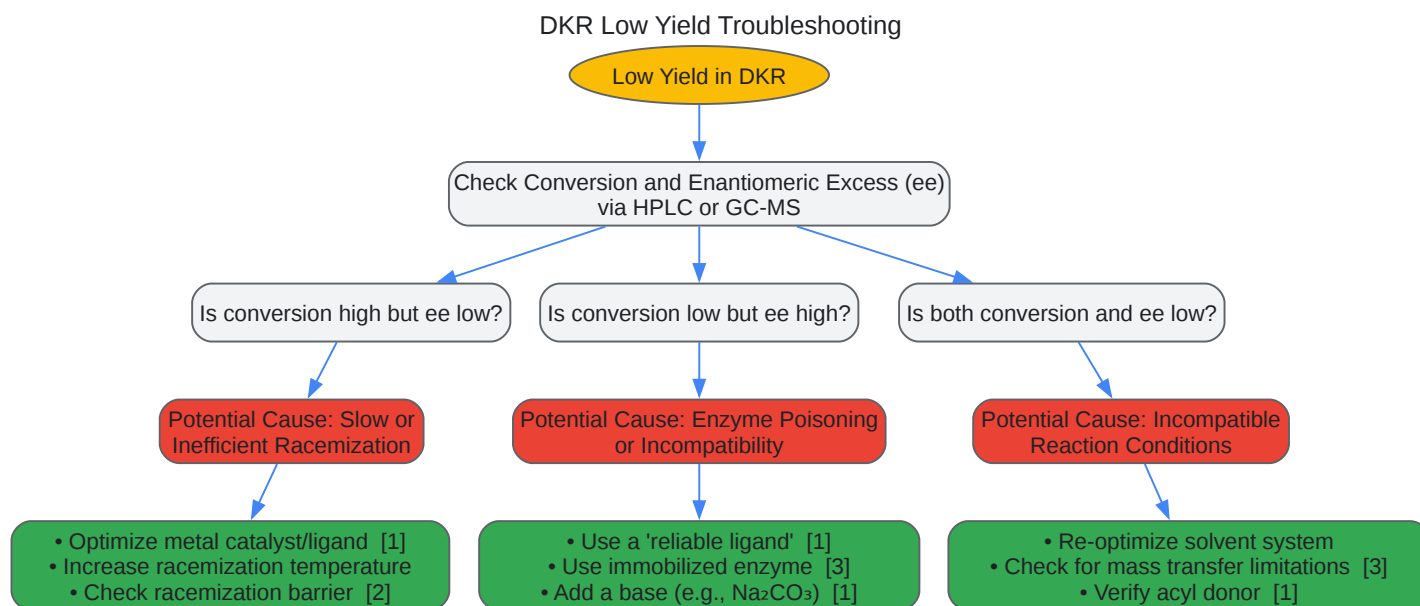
DKR Low Yield Troubleshooting

Low Yield in DKR

Check Conversion and Enantiomeric Excess (ee) via HPLC or GC-MS

Is conversion high but ee low?

Is conversion low but ee high?

Is both conversion and ee low?

Potential Cause: Slow or Inefficient Racemization

Potential Cause: Enzyme Poisoning or Incompatibility

Potential Cause: Incompatible Reaction Conditions

• Optimize metal catalyst/ligand [1]
• Increase racemization temperature
• Check racemization barrier [2]

• Use a 'reliable ligand' [1]
• Use immobilized enzyme [3]
• Add a base (e.g., $Na_2CO_3$) [1]

• Re-optimize solvent system
• Check for mass transfer limitations [3]
• Verify acyl donor [1]